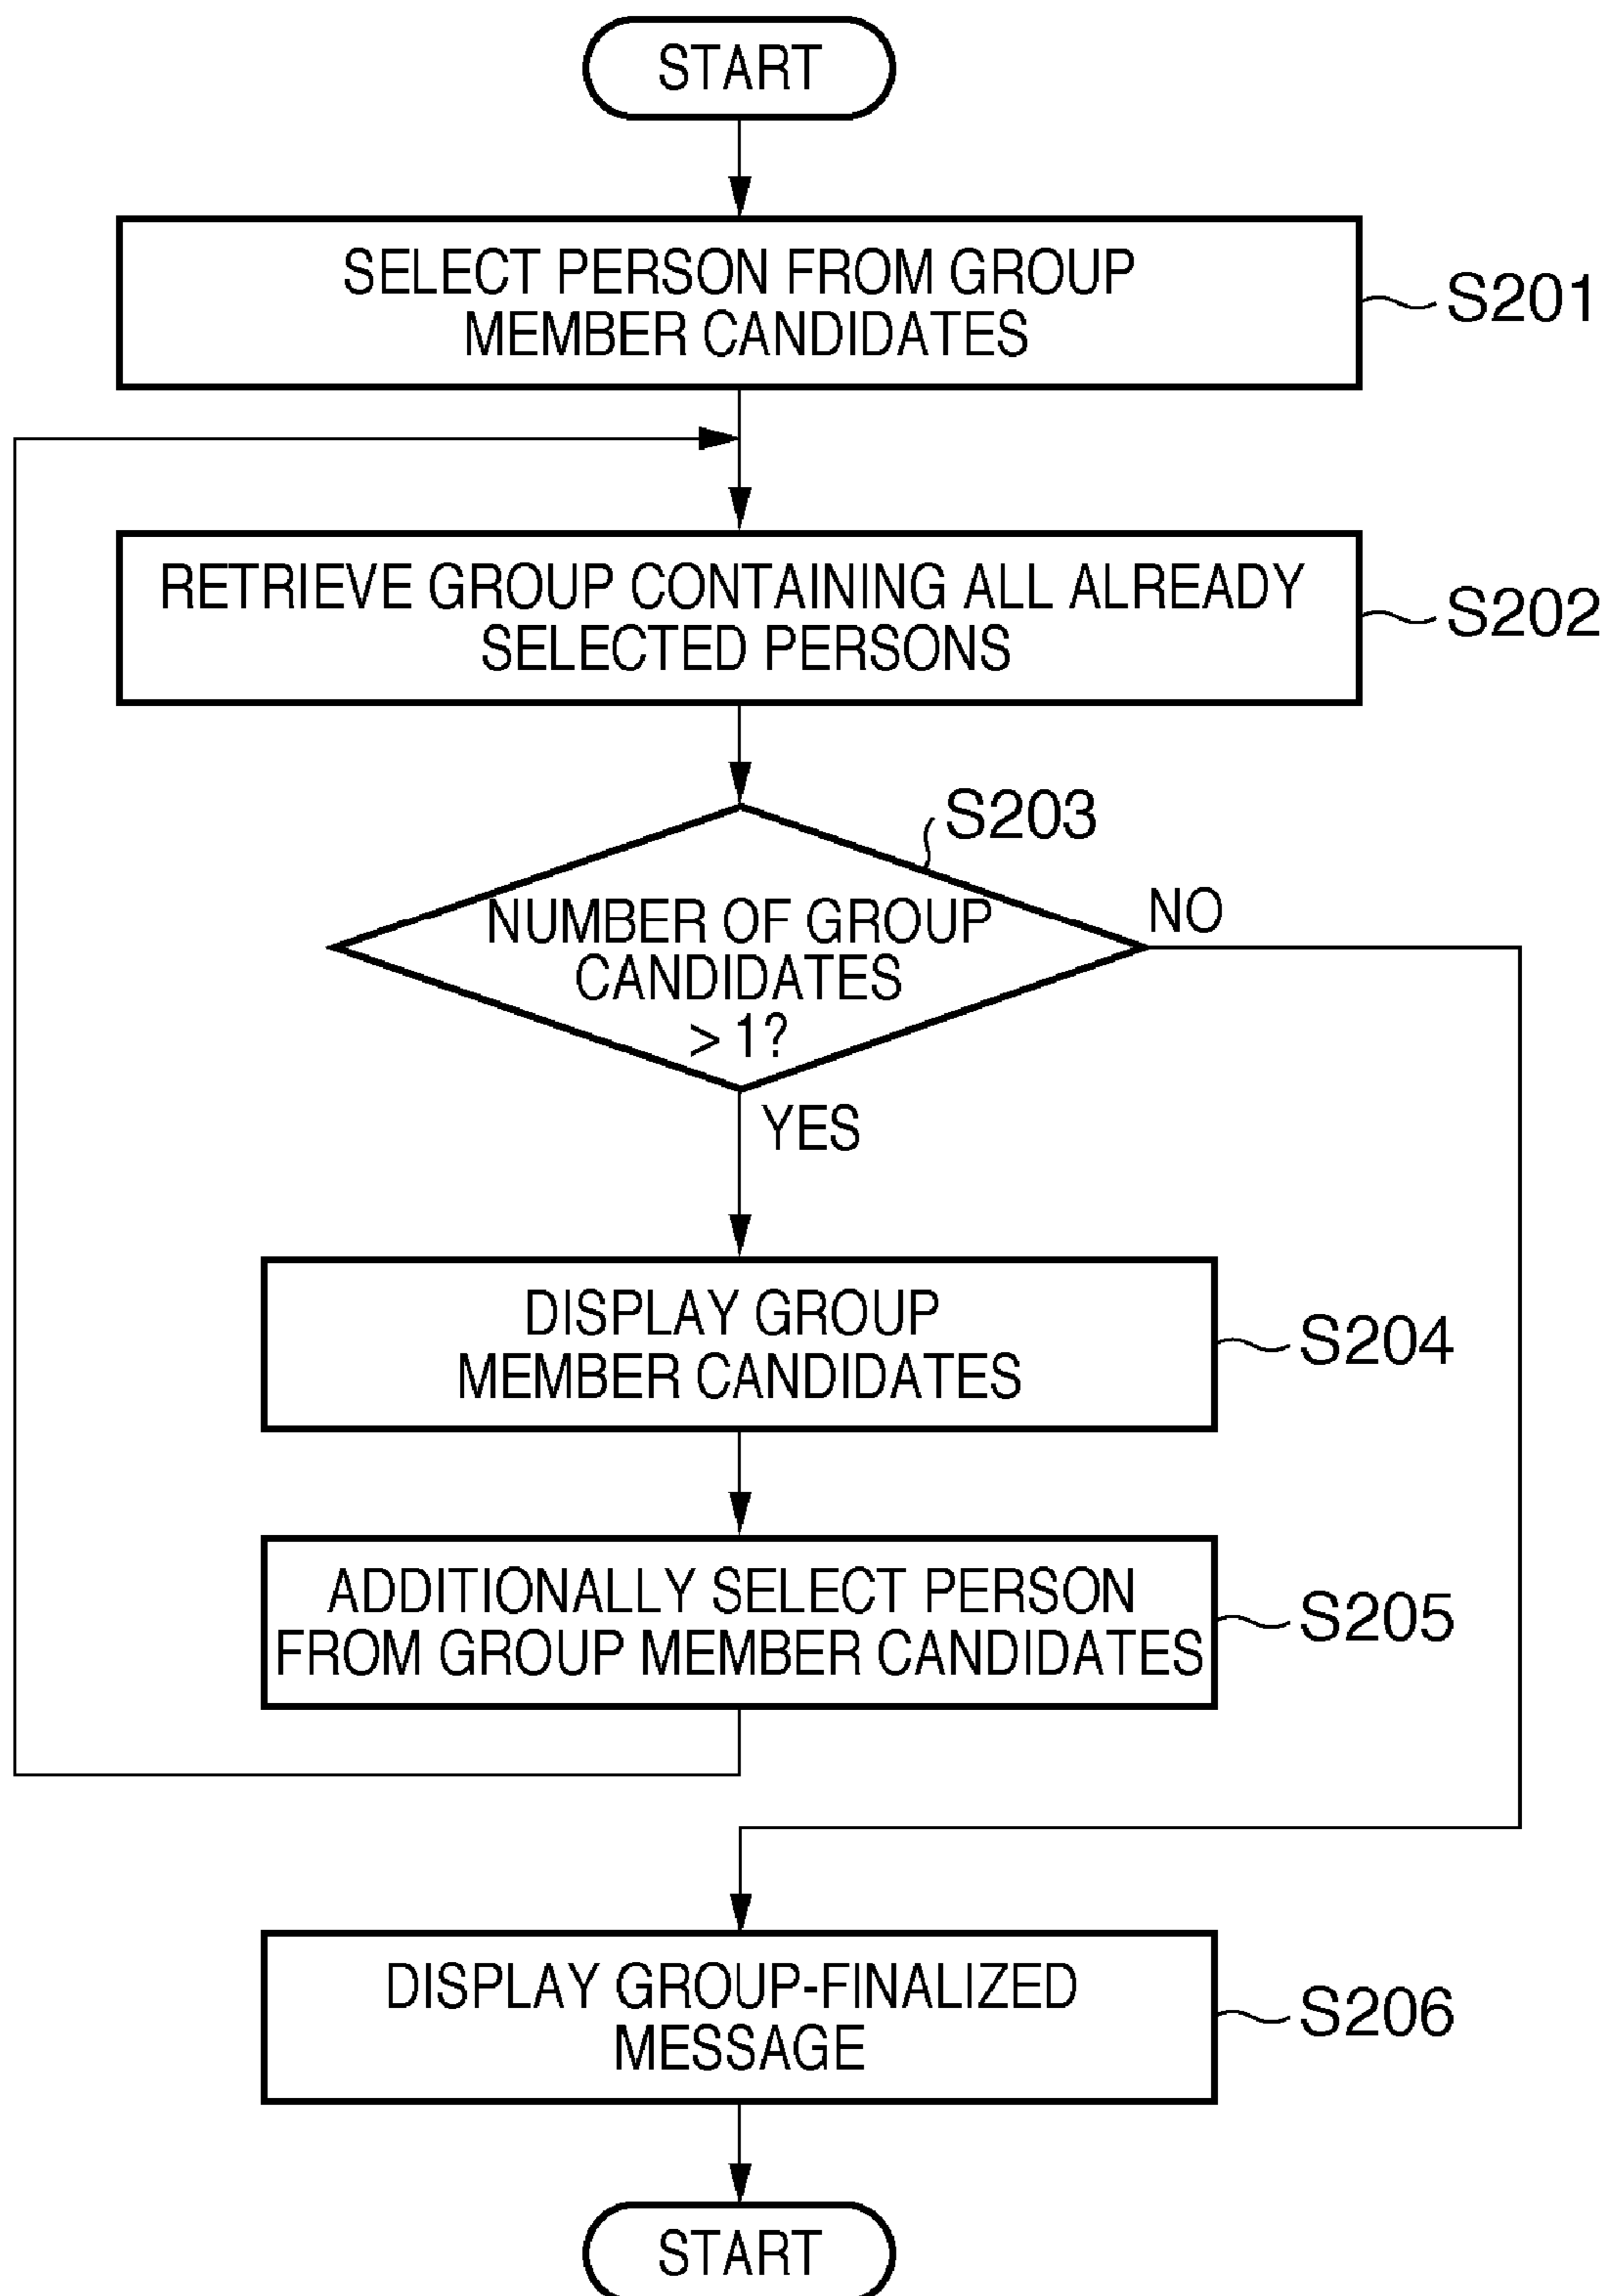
START

SELECT PERSON FROM GROUP MEMBER CANDIDATES

S201

RETRIEVE GROUP CONTAINING ALL ALREADY SELECTED PERSONS

S202

S203

NUMBER OF GROUP CANDIDATES $>1$?

NO

YES

DISPLAY GROUP MEMBER CANDIDATES

S204

ADDITIONALLY SELECT PERSON FROM GROUP MEMBER CANDIDATES

S205

DISPLAY GROUP-FINALIZED MESSAGE

S206

START